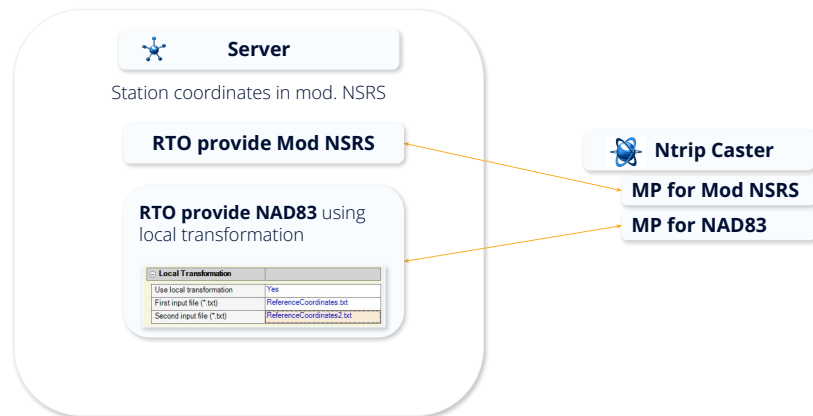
Server

Station coordinates in mod. NSRS

RTO provide Mod NSRS

RTO provide NAD83 using local transformation

| Local Transformation | |
|---|---|
| Use local transformation | Yes |
| First input file (*.txt) | ReferenceCoordinates.txt |
| Second input file (*.txt) | ReferenceCoordinates2.txt |

Ntrip Caster

MP for Mod NSRS

MP for NAD83